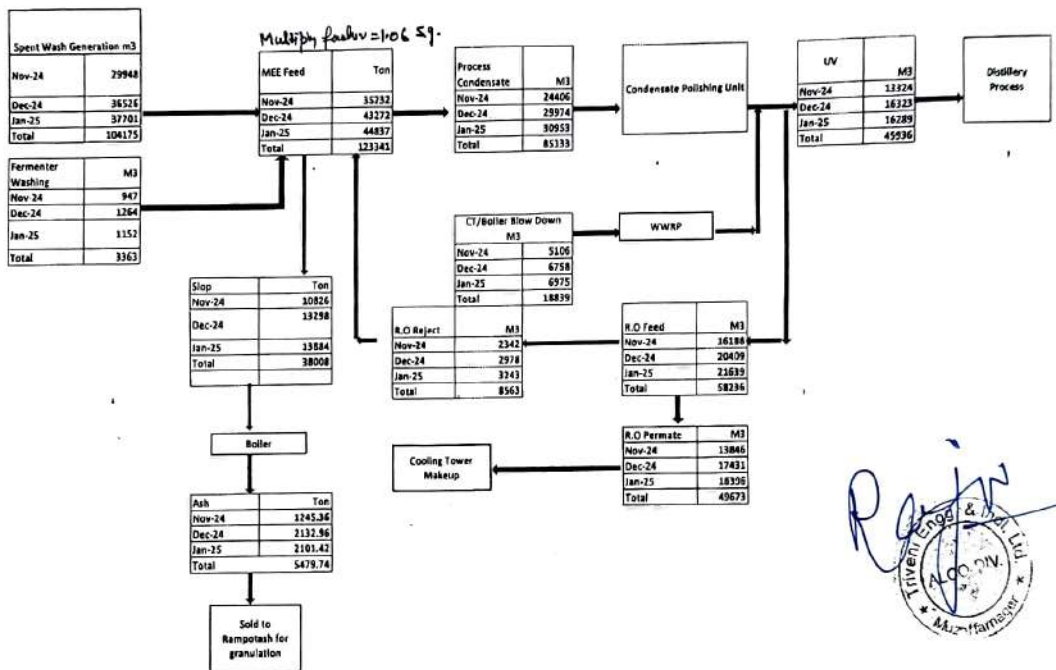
Multiply factor = 1.06 Sg.

| Spent Wash Generation m3 | |
|---|---|
| Nov-24 | 29948 |
| Dec-24 | 36526 |
| Jan-25 | 37701 |
| Total | 104175 |

| Fermenter Washing | M3 |
|---|---|
| Nov-24 | 947 |
| Dec-24 | 1264 |
| Jan-25 | 1152 |
| Total | 3363 |

| MEE Feed | Ton |
|---|---|
| Nov-24 | 35232 |
| Dec-24 | 43272 |
| Jan-25 | 44837 |
| Total | 123341 |

| Process Condensate | M3 |
|---|---|
| Nov-24 | 24406 |
| Dec-24 | 29974 |
| Jan-25 | 30953 |
| Total | 85333 |

Condensate Polishing Unit

| UV | M3 |
|---|---|
| Nov-24 | 13324 |
| Dec-24 | 16323 |
| Jan-25 | 16289 |
| Total | 45936 |

Distillery Process

| CT/Boiler Blow Down M3 | |
|---|---|
| Nov-24 | 5106 |
| Dec-24 | 6758 |
| Jan-25 | 6975 |
| Total | 18839 |

WWRP

| Slop | Ton |
|---|---|
| Nov-24 | 10826 |
| Dec-24 | 13298 |
| Jan-25 | 13884 |
| Total | 38008 |

| R.O Reject | M3 |
|---|---|
| Nov-24 | 2342 |
| Dec-24 | 2978 |
| Jan-25 | 3243 |
| Total | 8563 |

| R.O Feed | M3 |
|---|---|
| Nov-24 | 16188 |
| Dec-24 | 20409 |
| Jan-25 | 21639 |
| Total | 58236 |

Boiler

Cooling Tower Makeup

| R.O Permate | M3 |
|---|---|
| Nov-24 | 13846 |
| Dec-24 | 17431 |
| Jan-25 | 18396 |
| Total | 49673 |

| Ash | Ton |
|---|---|
| Nov-24 | 1245.36 |
| Dec-24 | 2132.96 |
| Jan-25 | 2101.42 |
| Total | 5479.74 |

Sold to Rampotash for granulation

Triveni Engg & Ind. Ltd. ALCO DIV. Muzaffarnagar